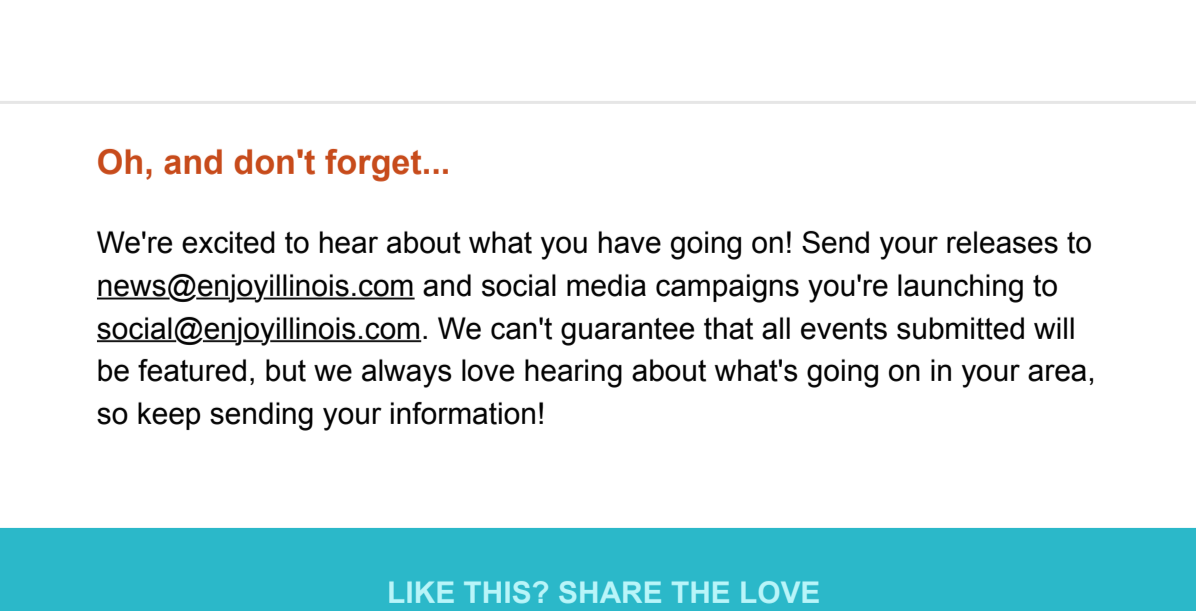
Oh, and don't forget...

We're excited to hear about what you have going on! Send your releases to news@enjoyillinois.com and social media campaigns you're launching to social@enjoyillinois.com. We can't guarantee that all events submitted will be featured, but we always love hearing about what's going on in your area, so keep sending your information!

LIKE THIS? SHARE THE LOVE